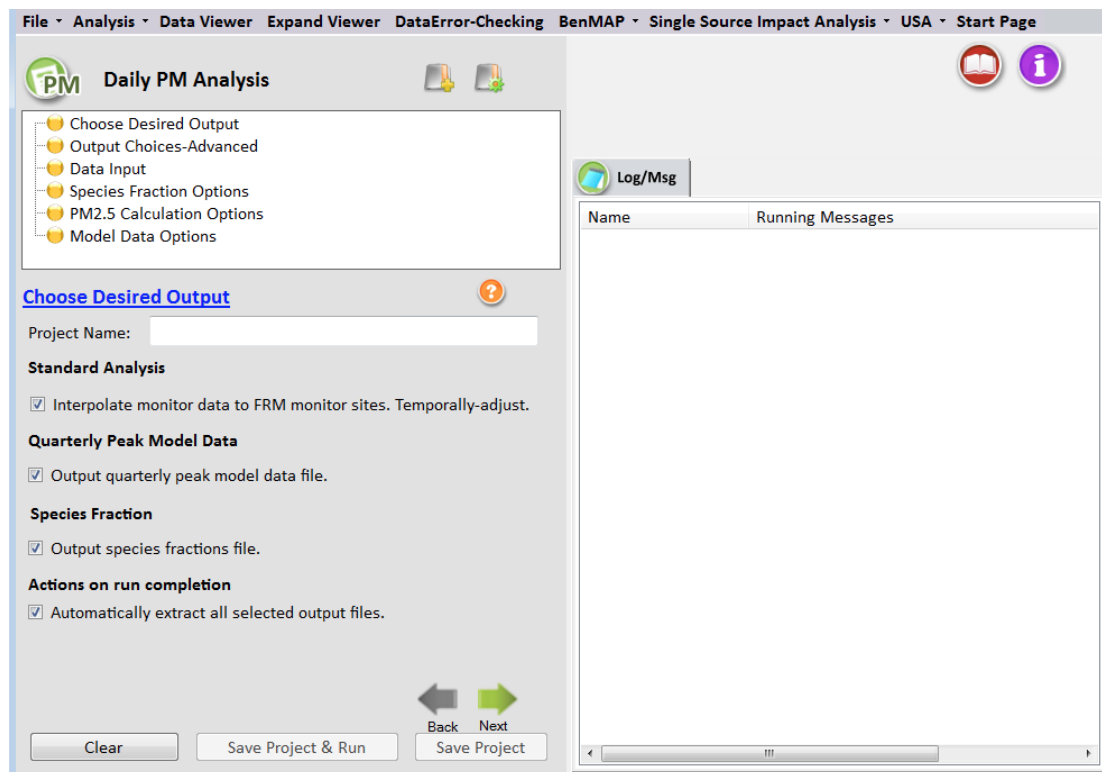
File Analysis Data Viewer Expand Viewer DataError-Checking BenMAP Single Source Impact Analysis USA Start Page

PM Daily PM Analysis

Choose Desired Output
Output Choices-Advanced
Data Input
Species Fraction Options
PM2.5 Calculation Options
Model Data Options

Choose Desired Output

Project Name:

Standard Analysis

Interpolate monitor data to FRM monitor sites. Temporally-adjust.

Quarterly Peak Model Data

Output quarterly peak model data file.

Species Fraction

Output species fractions file.

Actions on run completion

Automatically extract all selected output files.

Back Next

Clear Save Project & Run Save Project

Log/Msg

| Name | Running Messages |
|---|---|